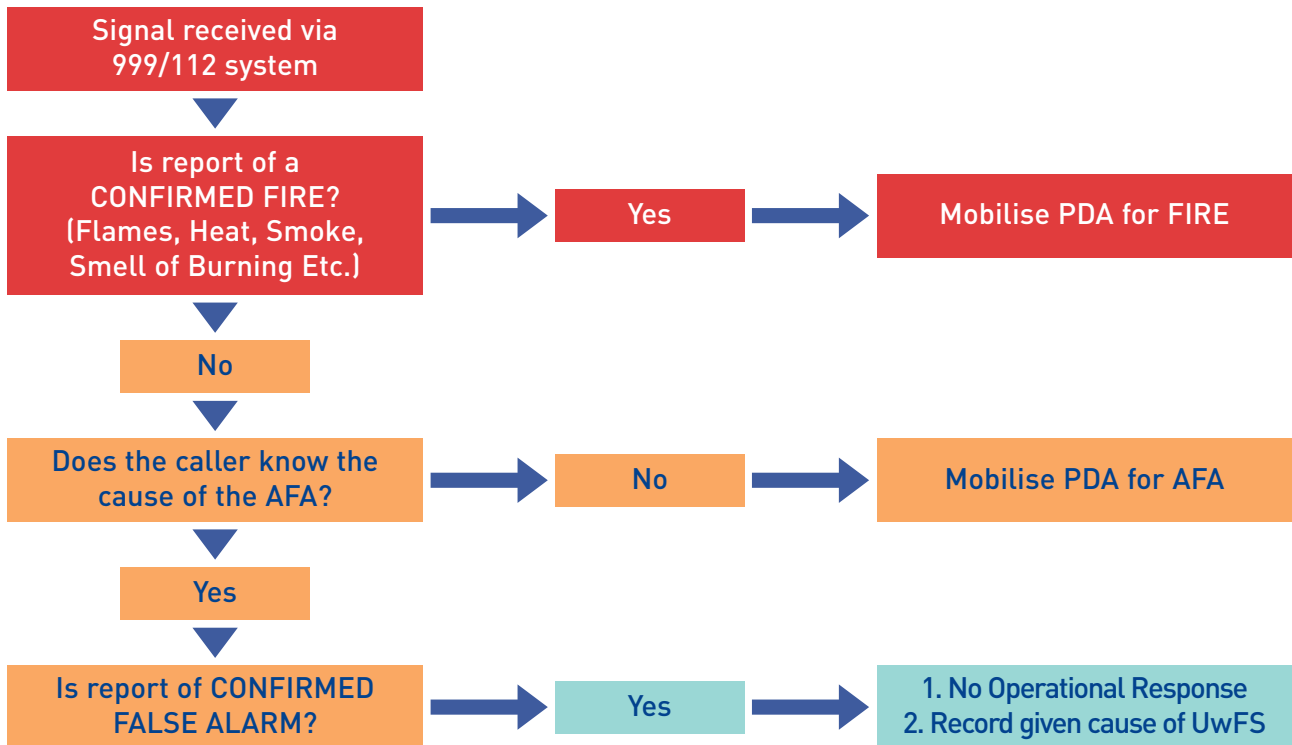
Signal received via 999/112 system

Is report of a CONFIRMED FIRE? (Flames, Heat, Smoke, Smell of Burning Etc.)

Yes

Mobilise PDA for FIRE

No

Does the caller know the cause of the AFA?

No

Mobilise PDA for AFA

Yes

Is report of CONFIRMED FALSE ALARM?

Yes

1. No Operational Response
2. Record given cause of UwFS